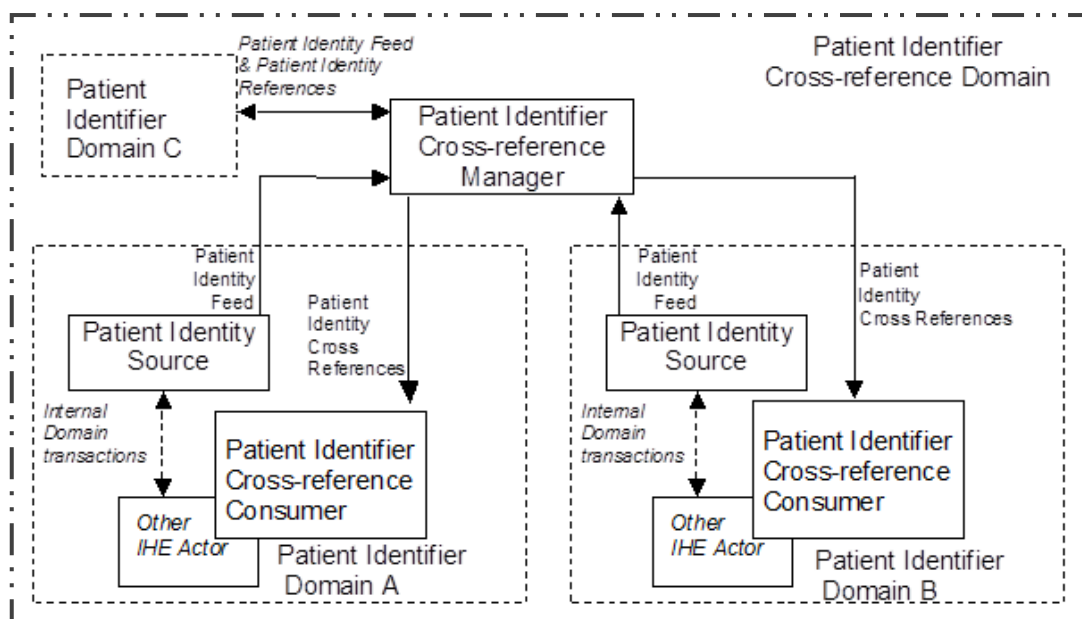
Patient Identifier Domain C

Patient Identity Feed & Patient Identity References

Patient Identifier Cross-reference Domain

Patient Identifier Cross-reference Manager

Patient Identity Feed

Patient Identity Cross References

Patient Identity Source

Internal Domain transactions

Patient Identifier Cross-reference Consumer

Other IHE Actor

Patient Identifier Domain A

Patient Identity Feed

Patient Identity Cross References

Patient Identity Source

Internal Domain transactions

Patient Identifier Cross-reference Consumer

Other IHE Actor

Patient Identifier Domain B